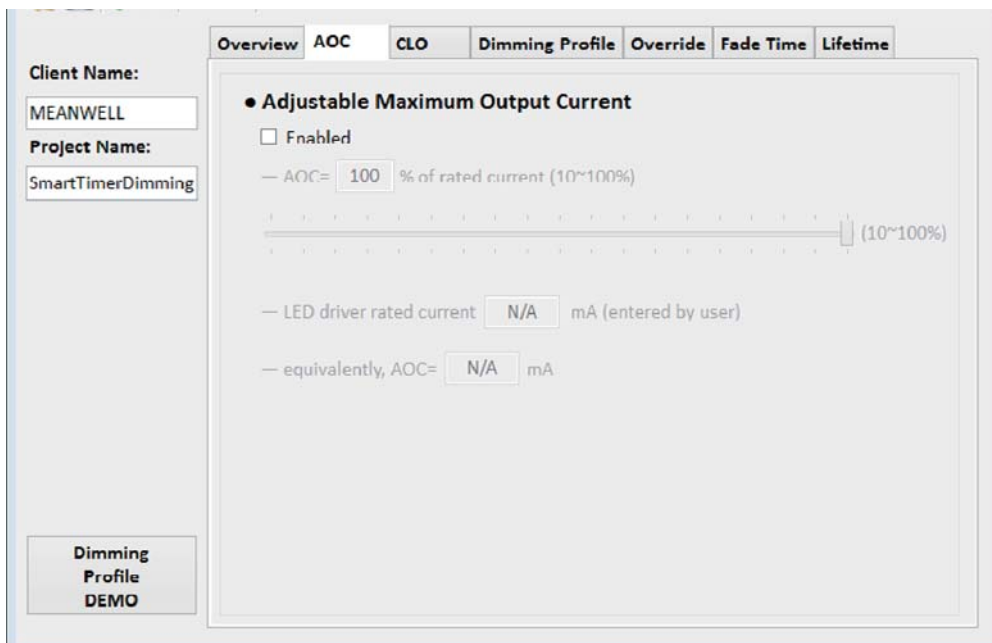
Client Name:
MEANWELL
Project Name:
SmartTimerDimming

Overview | AOC | CLO | Dimming Profile | Override | Fade Time | Lifetime

• Adjustable Maximum Output Current
☐ Enabled
— AOC= 100 % of rated current (10~100%)
(10~100%)
— LED driver rated current N/A mA (entered by user)
— equivalently, AOC= N/A mA

Dimming Profile DEMO